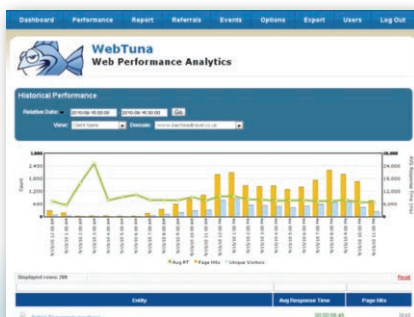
Dashboard Performance Report Referrals Events Options Export Users Log Out

WebTuna
Web Performance Analytics

Historical Performance

Relative Date: 2010-06-15 00:00 2010-06-16 00:00 Go

View: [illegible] Domain: www.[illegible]

2,400
2,000
1,600
1,200
800
400
0

Count

24,000
20,000
16,000
12,000
8,000
4,000

Avg Response Time (ms)

Avg RT Page Hits Unique Visitors

Displayed rows: 200

Reset

| Entity | Avg Response Time | Page Hits |
|---|---|---|
| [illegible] | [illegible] | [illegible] |